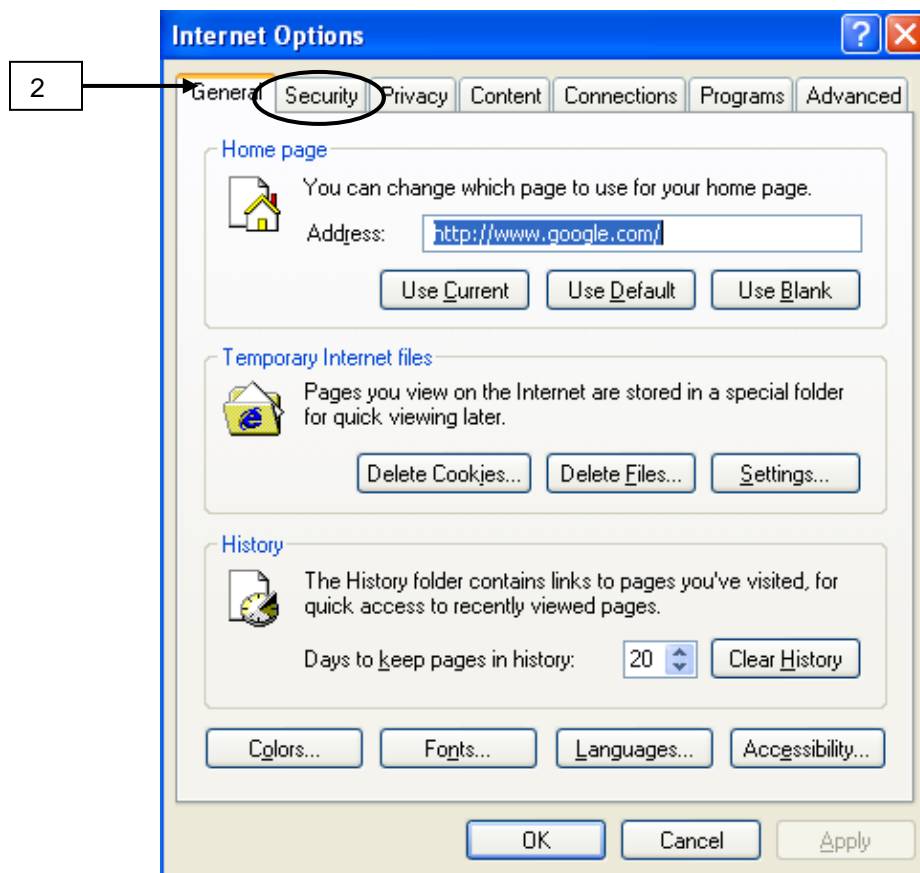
2

Internet Options

General | Security | Privacy | Content | Connections | Programs | Advanced

Home page

You can change which page to use for your home page.

Address: http://www.google.com/

Use Current | Use Default | Use Blank

Temporary Internet files

Pages you view on the Internet are stored in a special folder for quick viewing later.

Delete Cookies... | Delete Files... | Settings...

History

The History folder contains links to pages you've visited, for quick access to recently viewed pages.

Days to keep pages in history: 20 | Clear History

Colors... | Fonts... | Languages... | Accessibility...

OK | Cancel | Apply